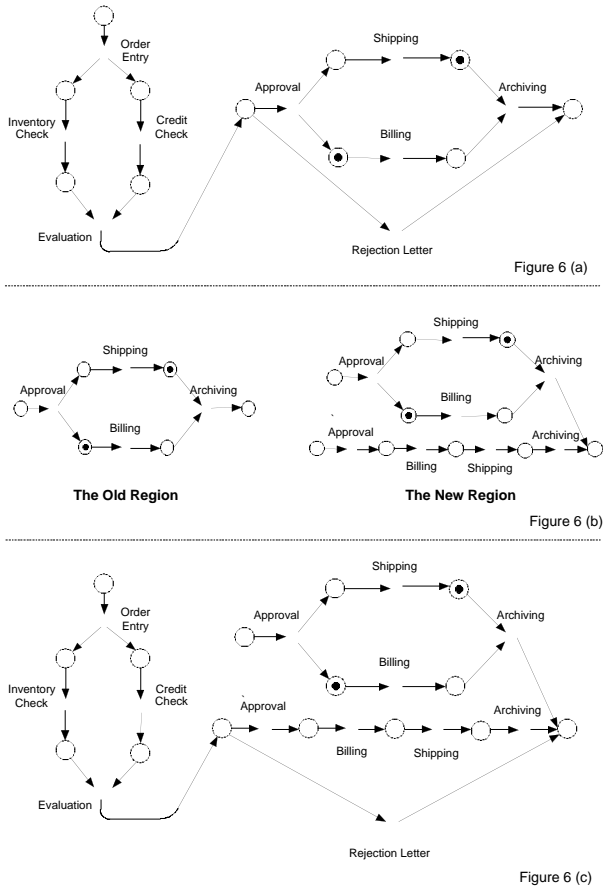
Order Entry

Inventory Check

Credit Check

Evaluation

Approval

Shipping

Archiving

Billing

Rejection Letter

Figure 6 (a)

Shipping

Approval

Archiving

Billing

The Old Region

Shipping

Approval

Archiving

Billing

Approval

Archiving

Billing

Shipping

The New Region

Figure 6 (b)

Order Entry

Inventory Check

Credit Check

Evaluation

Shipping

Approval

Archiving

Billing

Approval

Archiving

Billing

Shipping

Rejection Letter

Figure 6 (c)